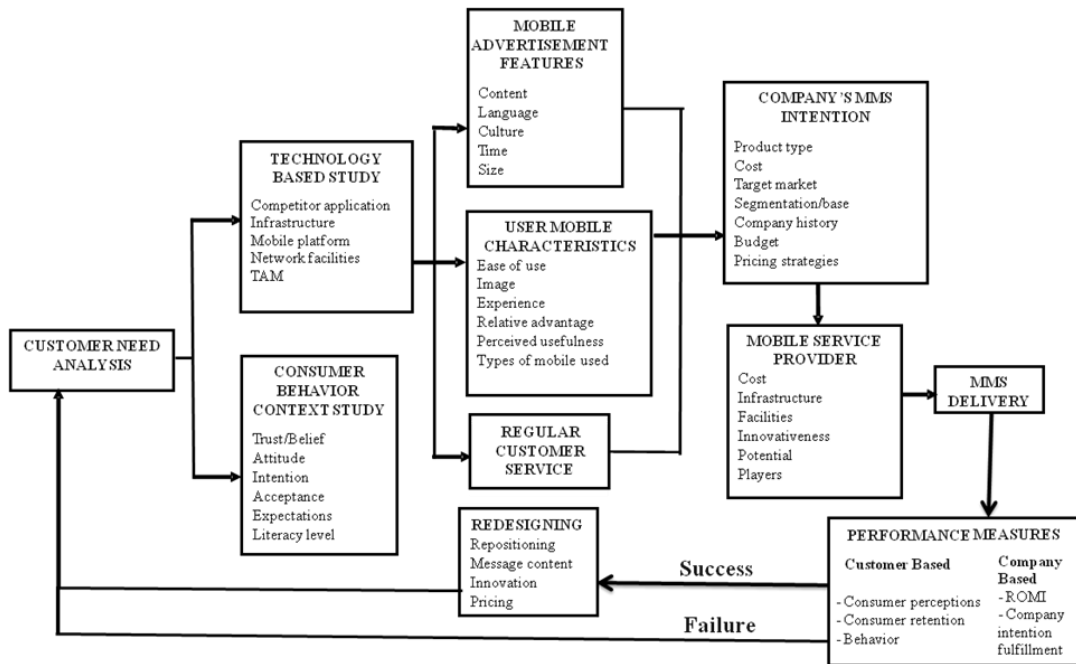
CUSTOMER NEED ANALYSIS

TECHNOLOGY BASED STUDY
Competitor application
Infrastructure
Mobile platform
Network facilities
TAM

CONSUMER BEHAVIOR CONTEXT STUDY
Trust/Belief
Attitude
Intention
Acceptance
Expectations
Literacy level

MOBILE ADVERTISEMENT FEATURES
Content
Language
Culture
Time
Size

USER MOBILE CHARACTERISTICS
Ease of use
Image
Experience
Relative advantage
Perceived usefulness
Types of mobile used

REGULAR CUSTOMER SERVICE

COMPANY'S MMS INTENTION
Product type
Cost
Target market
Segmentation/base
Company history
Budget
Pricing strategies

MOBILE SERVICE PROVIDER
Cost
Infrastructure
Facilities
Innovativeness
Potential
Players

MMS DELIVERY

PERFORMANCE MEASURES
Customer Based
- Consumer perceptions
- Consumer retention
- Behavior
Company Based
- ROMI
- Company intention fulfillment

REDESIGNING
Repositioning
Message content
Innovation
Pricing

Success

Failure